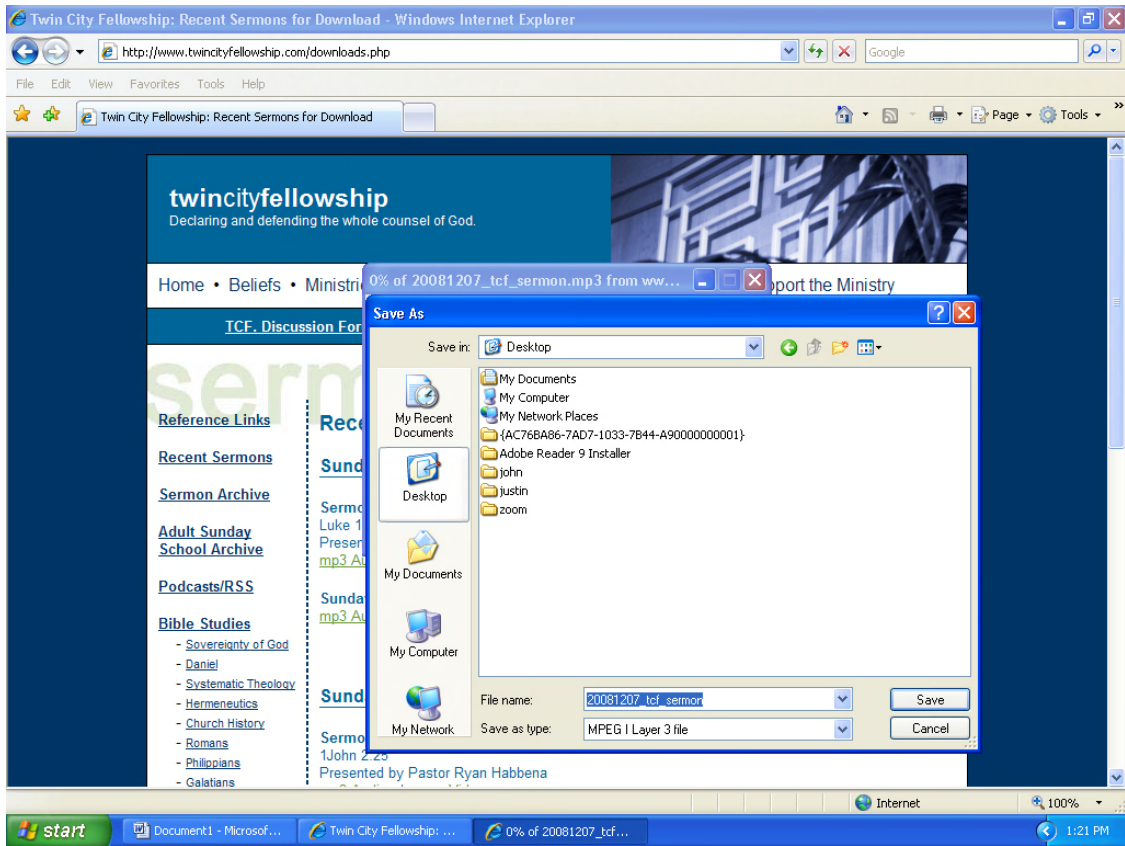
Twin City Fellowship: Recent Sermons for Download - Windows Internet Explorer

http://www.twincityfellowship.com/downloads.php

Google

File Edit View Favorites Tools Help

Twin City Fellowship: Recent Sermons for Download

Page Tools

twincityfellowship
Declaring and defending the whole counsel of God.

Home • Beliefs • Ministri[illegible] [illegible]pport the Ministry

TCF. Discussion For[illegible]

serm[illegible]

Reference Links

Recent Sermons

Sermon Archive

Adult Sunday School Archive

Podcasts/RSS

Bible Studies
- Sovereignty of God
- Daniel
- Systematic Theology
- Hermeneutics
- Church History
- Romans
- Philippians
- Galatians

Rece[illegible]

Sund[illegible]

Sermo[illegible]
Luke 1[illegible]
Presen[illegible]
mp3 Au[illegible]

Sunda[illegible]
mp3 Au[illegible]

Sund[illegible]

Sermo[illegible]
1John 2:25
Presented by Pastor Ryan Habbena

0% of 20081207_tcf_sermon.mp3 from ww...

Save As

Save in: Desktop

My Recent Documents

Desktop

My Documents

My Computer

My Network

My Documents
My Computer
My Network Places
{AC76BA86-7AD7-1033-7B44-A90000000001}
Adobe Reader 9 Installer
john
justin
zoom

File name: 20081207_tcf_sermon

Save as type: MPEG I Layer 3 file

Save

Cancel

Internet

100%

start

Document1 - Microsof...

Twin City Fellowship: ...

0% of 20081207_tcf...

1:21 PM